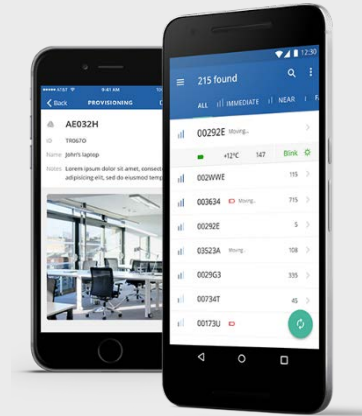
AT&T 9:41 AM
Back PROVISIONING
AE032H
TR0670
Name John's laptop
Notes Lorem ipsum dolor sit amet, consect adipisicing elit, sed do eiusmod temp

12:30
215 found
ALL IMMEDIATE NEAR
00292E Moving...
+12°C 147 Blink
002WWE 115
003634 Moving... 715
00292E 5
03523A Moving... 150
0029G3 335
00734T 45
00173U